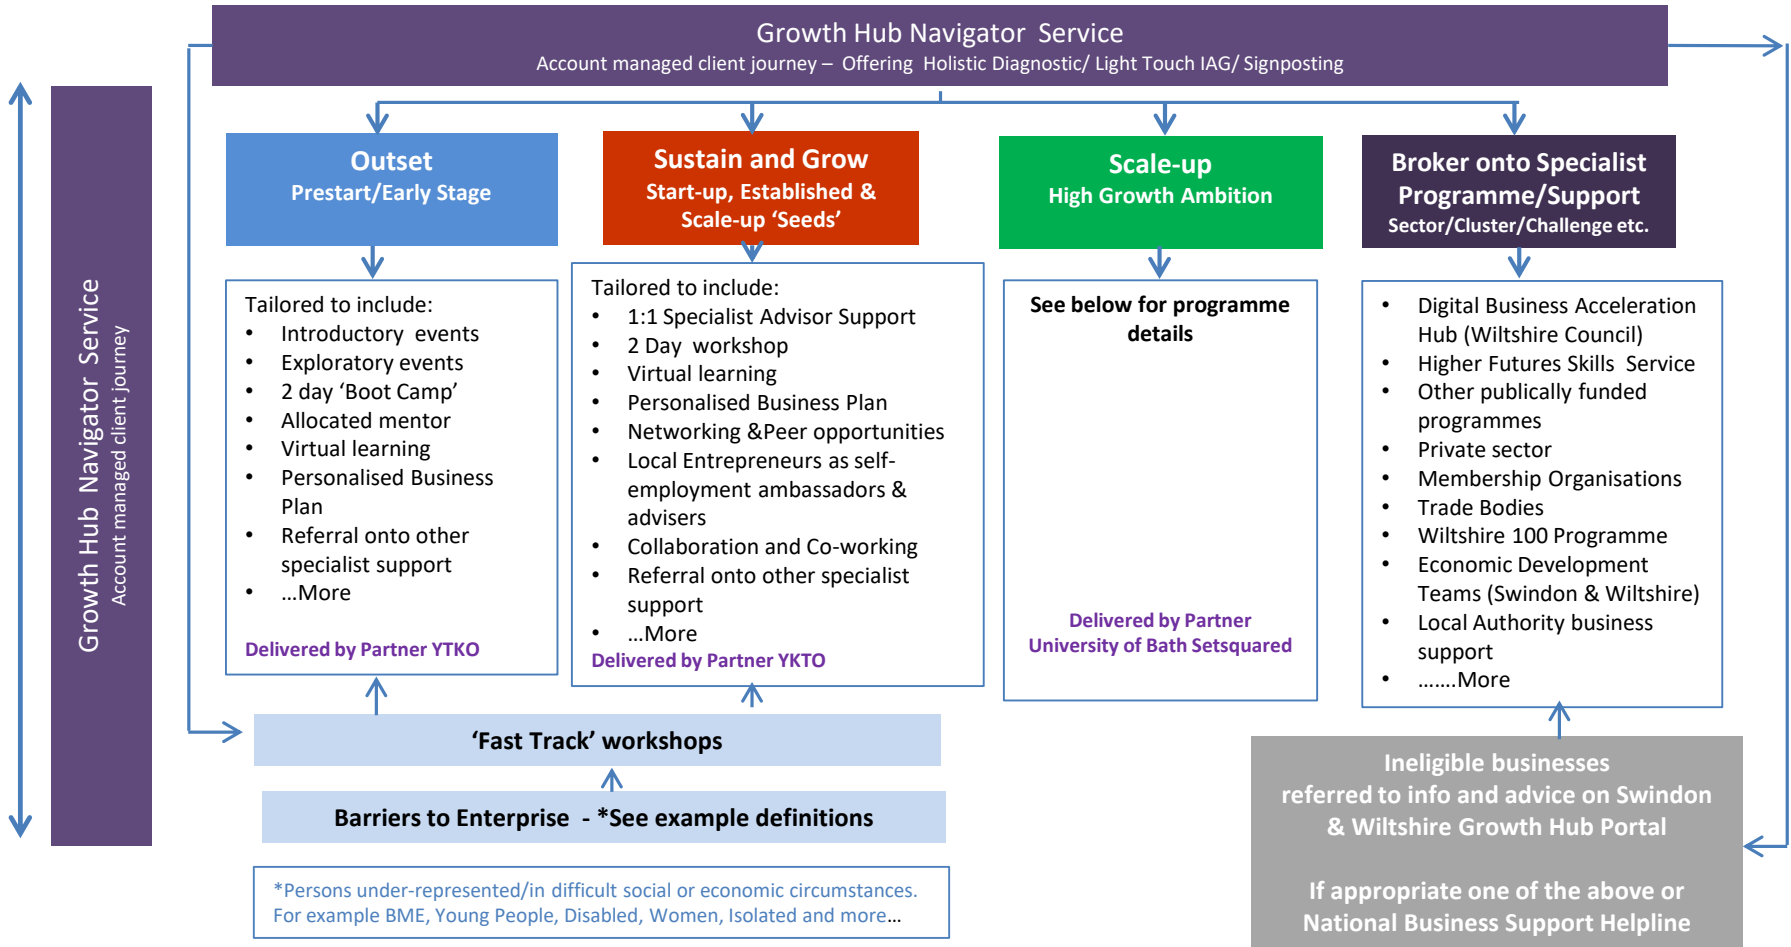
Growth Hub Navigator Service
Account managed client journey – Offering Holistic Diagnostic/ Light Touch IAG/ Signposting

Growth Hub Navigator Service
Account managed client journey

Outset
Prestart/Early Stage

Tailored to include:
- Introductory events
- Exploratory events
- 2 day 'Boot Camp'
- Allocated mentor
- Virtual learning
- Personalised Business Plan
- Referral onto other specialist support
- ...More

Delivered by Partner YTKO

Sustain and Grow
Start-up, Established & Scale-up 'Seeds'

Tailored to include:
- 1:1 Specialist Advisor Support
- 2 Day workshop
- Virtual learning
- Personalised Business Plan
- Networking &Peer opportunities
- Local Entrepreneurs as self-employment ambassadors & advisers
- Collaboration and Co-working
- Referral onto other specialist support
- ...More

Delivered by Partner YKTO

Scale-up
High Growth Ambition

See below for programme details

Delivered by Partner
University of Bath Setsquared

Broker onto Specialist Programme/Support
Sector/Cluster/Challenge etc.

- Digital Business Acceleration Hub (Wiltshire Council)
- Higher Futures Skills Service
- Other publically funded programmes
- Private sector
- Membership Organisations
- Trade Bodies
- Wiltshire 100 Programme
- Economic Development Teams (Swindon & Wiltshire)
- Local Authority business support
- .......More

'Fast Track' workshops

Barriers to Enterprise - *See example definitions

*Persons under-represented/in difficult social or economic circumstances.
For example BME, Young People, Disabled, Women, Isolated and more...

Ineligible businesses referred to info and advice on Swindon & Wiltshire Growth Hub Portal

If appropriate one of the above or National Business Support Helpline